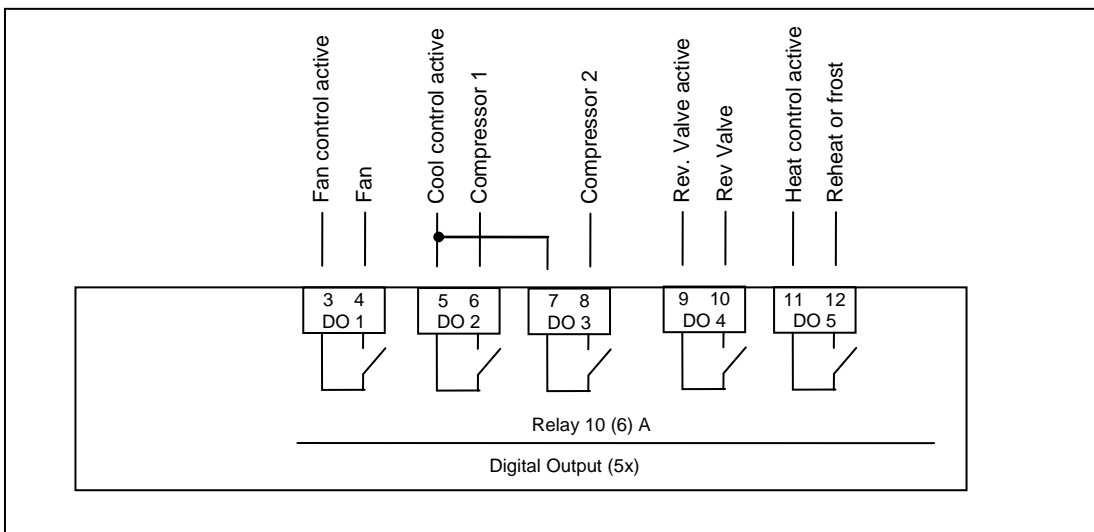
Fan control active
Fan
Cool control active
Compressor 1
Compressor 2
Rev. Valve active
Rev Valve
Heat control active
Reheat or frost

3 4
DO 1
5 6
DO 2
7 8
DO 3
9 10
DO 4
11 12
DO 5

Relay 10 (6) A

Digital Output (5x)